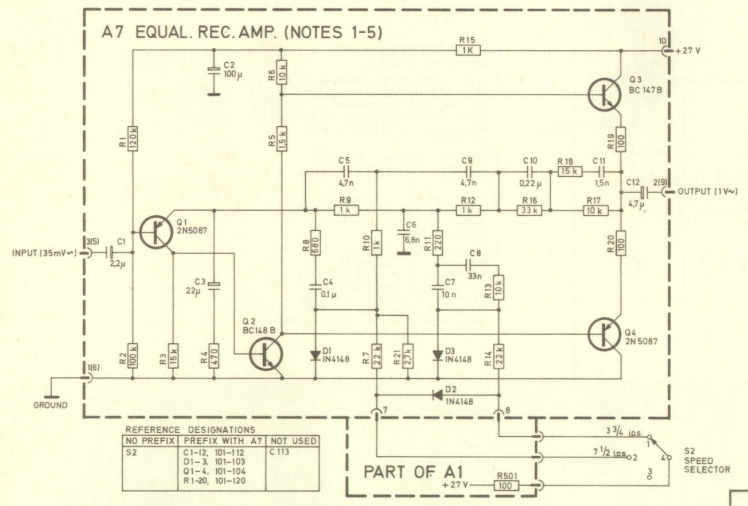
A7 EQUAL. REC. AMP. (NOTES 1-5)

R15 1K
10 +27 V
C2 100μ
R6 10k
Q3 BC 147B
R1 120k
R5 1,5k
R19 100
C5 4,7n
C9 4,7n
C10 0,22μ
R18 15k
C11 1,5n
C12 4,7μ
2(9) OUTPUT (1V~)
Q1 2N5087
R9 1k
R12 1k
R16 33k
R17 10k
INPUT (35mV~) 3(5)
C1 2,2μ
R8 680
R10 1k
C6 6,8n
R11 220
C8 33n
R20 100
C3 22μ
C4 0,1μ
C7 10n
R13 10k
Q2 BC148B
Q4 2N5087
R2 100k
R3 15k
R4 470
D1 1N4148
R7 2,2k
R21 27k
D3 1N4148
R14 22k
1(6)
GROUND
D2 1N4148
7
8

| REFERENCE DESIGNATIONS | | |
|---|---|---|
| NO PREFIX | PREFIX WITH A7 | NOT USED |
| S2 | C1-12, 101-112<br>D1-3, 101-103<br>Q1-4, 101-104<br>R1-20, 101-120 | C 113 |

PART OF A1
+27 V
R501 100
$3\frac{3}{4}$ I.p.s. 1
$7\frac{1}{2}$ I.p.s. 2
4
3
S2 SPEED SELECTOR